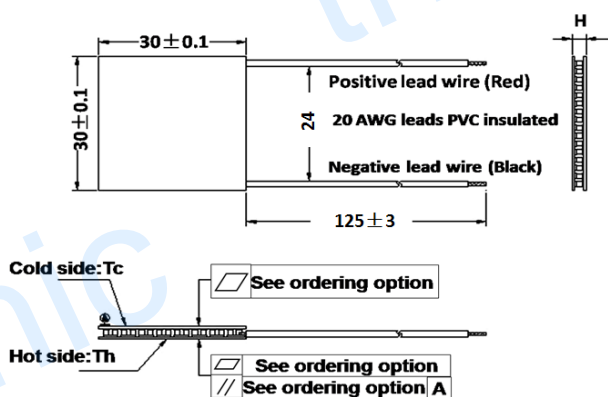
30$\pm$0.1

30$\pm$0.1

H

Positive lead wire (Red)

24

20 AWG leads PVC insulated

Negative lead wire (Black)

125$\pm$3

Cold side:Tc

See ordering option

Hot side:Th

See ordering option

// See ordering option A